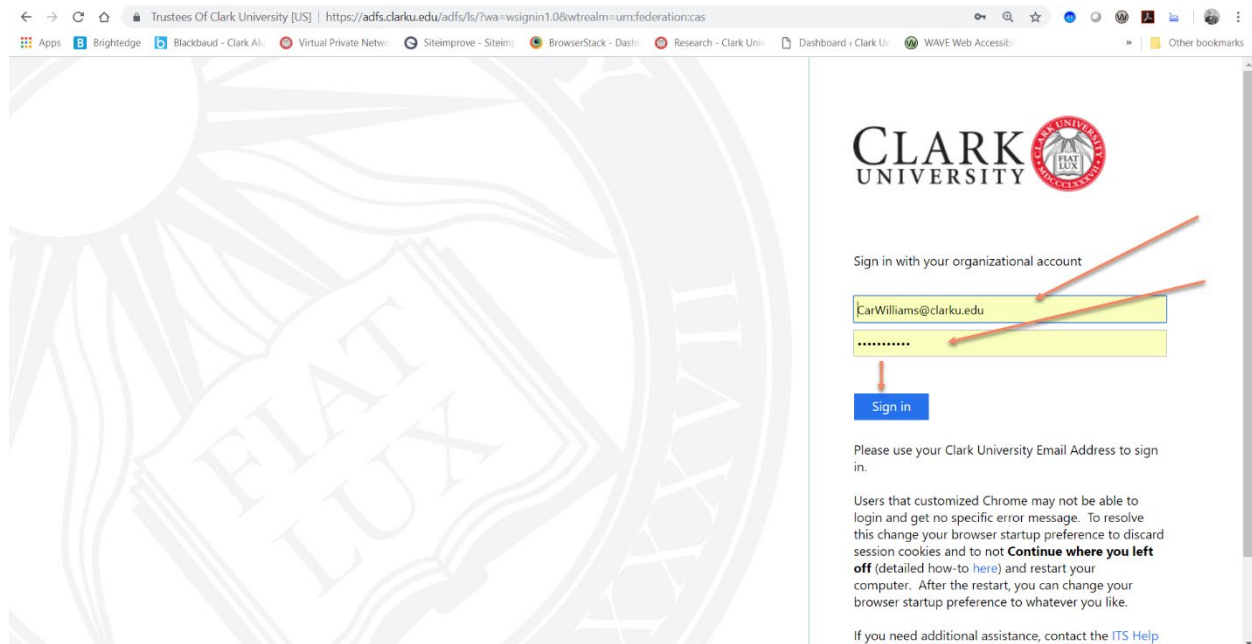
Trustees Of Clark University [US] | https://adfs.clarku.edu/adfs/ls/?wa=wsignin1.0&wtrealm=urn:federation:cas

Apps Brightedge Blackbaud - Clark Al Virtual Private Netw Siteimprove - Siteim BrowserStack - Dash Research - Clark Univ Dashboard ‹ Clark U WAVE Web Accessib » Other bookmarks

FIAT LUX

CLARK UNIVERSITY

CLARK UNIVERSITY FIAT LUX MDCCCLXXXVII

Sign in with your organizational account

CarWilliams@clarku.edu

•••••••••••

Sign in

Please use your Clark University Email Address to sign in.

Users that customized Chrome may not be able to login and get no specific error message. To resolve this change your browser startup preference to discard session cookies and to not **Continue where you left off** (detailed how-to here) and restart your computer. After the restart, you can change your browser startup preference to whatever you like.

If you need additional assistance, contact the ITS Help